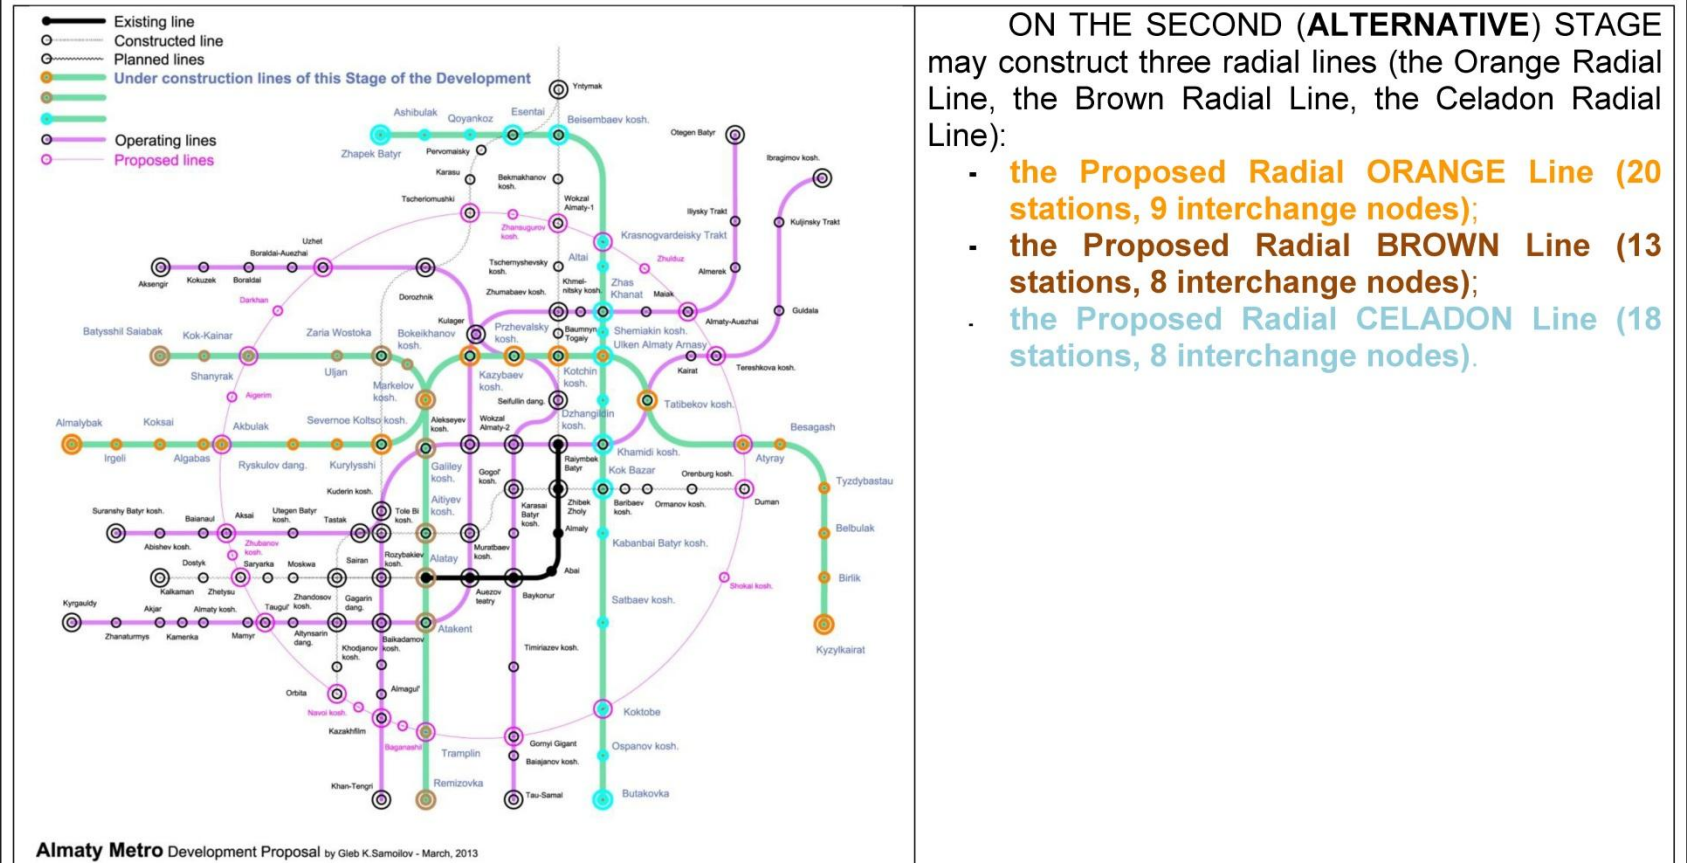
Existing line
Constructed line
Planned lines
Under construction lines of this Stage of the Development
Operating lines
Proposed lines

Ytnymak
Ashibulak
Qoyankoz
Esentai
Beisembaev kosh.
Zhapek Batyr
Pervomaisky
Otegen Batyr
Ibragimov kosh.
Karasu
Bekmakhanov kosh.
Tscheriomushki
Wokzal Almaty-1
Ilysky Trakt
Kuljinsky Trakt
Zhanaugurov kosh.
Krasnogvardeisky Trakt
Uzhet
Boraldai-Auezhai
Altai
Zhuldiz
Tschernyshevsky kosh.
Almerek
Aksengir
Kokuzek
Boraldai
Khmelnitsky kosh.
Zhas Khanat
Maiak
Darkhan
Dorozhnik
Zhumabaev kosh.
Kulager
Almaty-Auezhai
Guldala
Batysshil Saiabak
Kok-Kainar
Zaria Wostoka
Bokeikhanov kosh.
Przhevalsky kosh.
Baumnyn Togaly
Shemiakin kosh.
Ulken Almaty Arnasy
Shanyrak
Uljan
Kazybaev kosh.
Kotchin kosh.
Kairat
Tereshkova kosh.
Algerim
Markelov kosh.
Seifullin dang.
Tatibekov kosh.
Almalybak
Koksai
Akbulak
Severnoe Koltso kosh.
Alekseyev kosh.
Wokzal Almaty-2
Dzhangildin kosh.
Besagash
Irgeli
Algabas
Ryskulov dang.
Kurylysshi
Galiley kosh.
Gogol' kosh.
Raiymbek Batyr
Khamidi kosh.
Atyray
Kok Bazar
Orenburg kosh.
Tyzdybastau
Kuderin kosh.
Aitiyev kosh.
Baribaev kosh.
Ormanov kosh.
Duman
Suranshy Batyr kosh.
Baianaul
Aksai
Utegen Batyr kosh.
Tastak
Tole Bi kosh.
Karasai Batyr kosh.
Zhibek Zholy
Belbulak
Abishev kosh.
Zhubanov kosh.
Almaly
Kabanbai Batyr kosh.
Dostyk
Saryarka
Moskwa
Sairan
Rozybakiev kosh.
Alatay
Muratbaev kosh.
Abai
Birlik
Shokai kosh.
Kalkaman
Zhetysu
Zhandosov kosh.
Gagarin dang.
Auezov teatry
Baykonur
Kyrgauldy
Akjar
Almaty kosh.
Taugul'
Satbaev kosh.
Kyzylkairat
Zhanaturmys
Kamenka
Mamyr
Altynsarin dang.
Khodjanov kosh.
Baikadamov kosh.
Atakent
Timiriazev kosh.
Orbita
Almagul'
Navoi kosh.
Koktobe
Kazakhfilm
Baganashil
Tramplin
Gornyi Gigant
Ospanov kosh.
Baiajanov kosh.
Khan-Tengri
Remizovka
Tau-Samal
Butakovka

Almaty Metro Development Proposal by Gleb K.Samoilov - March, 2013

ON THE SECOND (ALTERNATIVE) STAGE may construct three radial lines (the Orange Radial Line, the Brown Radial Line, the Celadon Radial Line):
- the Proposed Radial ORANGE Line (20 stations, 9 interchange nodes);
- the Proposed Radial BROWN Line (13 stations, 8 interchange nodes);
- the Proposed Radial CELADON Line (18 stations, 8 interchange nodes).